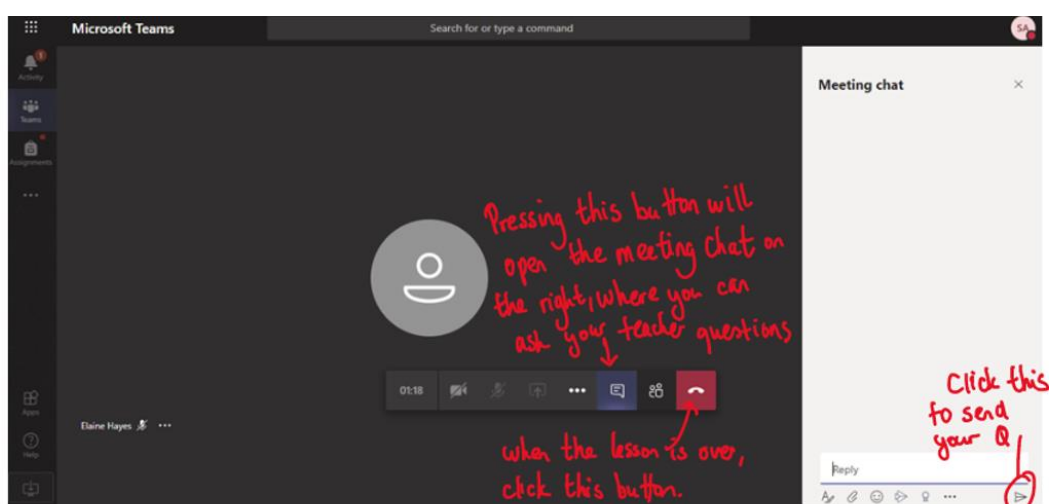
Microsoft Teams

Search for or type a command

SA

Activity

Teams

Assignments

...

Apps

Help

Meeting chat

Pressing this button will open the meeting chat on the right, where you can ask your teacher questions

01:18

...

Elaine Hayes

...

when the lesson is over, click this button.

Click this to send your Q

Reply